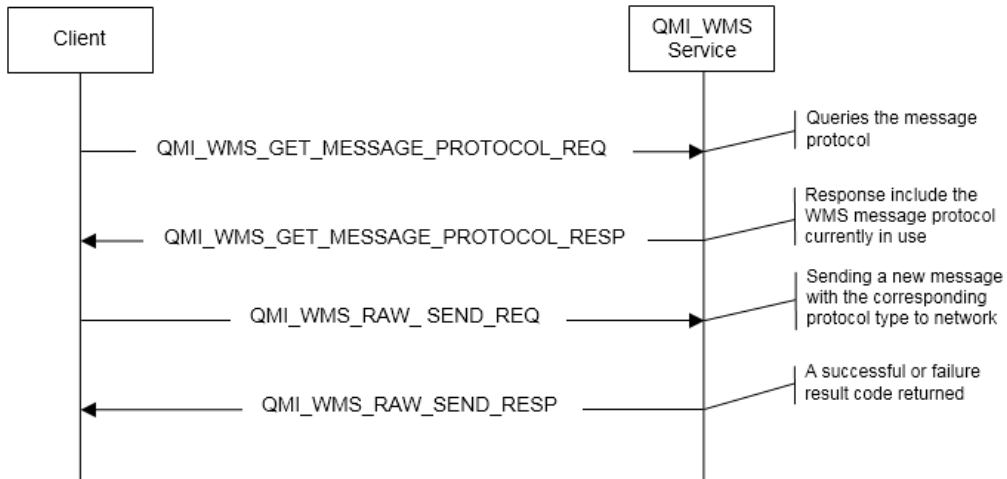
Client

QMI_WMS Service

QMI_WMS_GET_MESSAGE_PROTOCOL_REQ

Queries the message protocol

QMI_WMS_GET_MESSAGE_PROTOCOL_RESP

Response include the WMS message protocol currently in use

QMI_WMS_RAW_ SEND_REQ

Sending a new message with the corresponding protocol type to network

QMI_WMS_RAW_SEND_RESP

A successful or failure result code returned